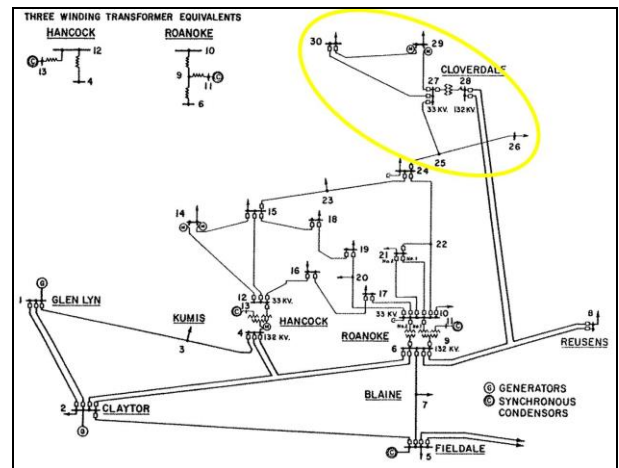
THREE WINDING TRANSFORMER EQUIVALENTS

HANCOCK

12

13

4

ROANOKE

10

9

11

6

30

29

27

28

CLOVERDALE

33 KV.

132 KV.

25

26

24

23

14

15

18

19

22

21

20

16

17

10

33 KV.

11

9

132 KV.

12

33 KV.

13

4

132 KV.

HANCOCK

ROANOKE

6

8

REUSENS

1

GLEN LYN

KUMIS

3

2

CLAYTOR

BLAINE

7

G GENERATORS

C SYNCHRONOUS CONDENSORS

5

FIELDALE